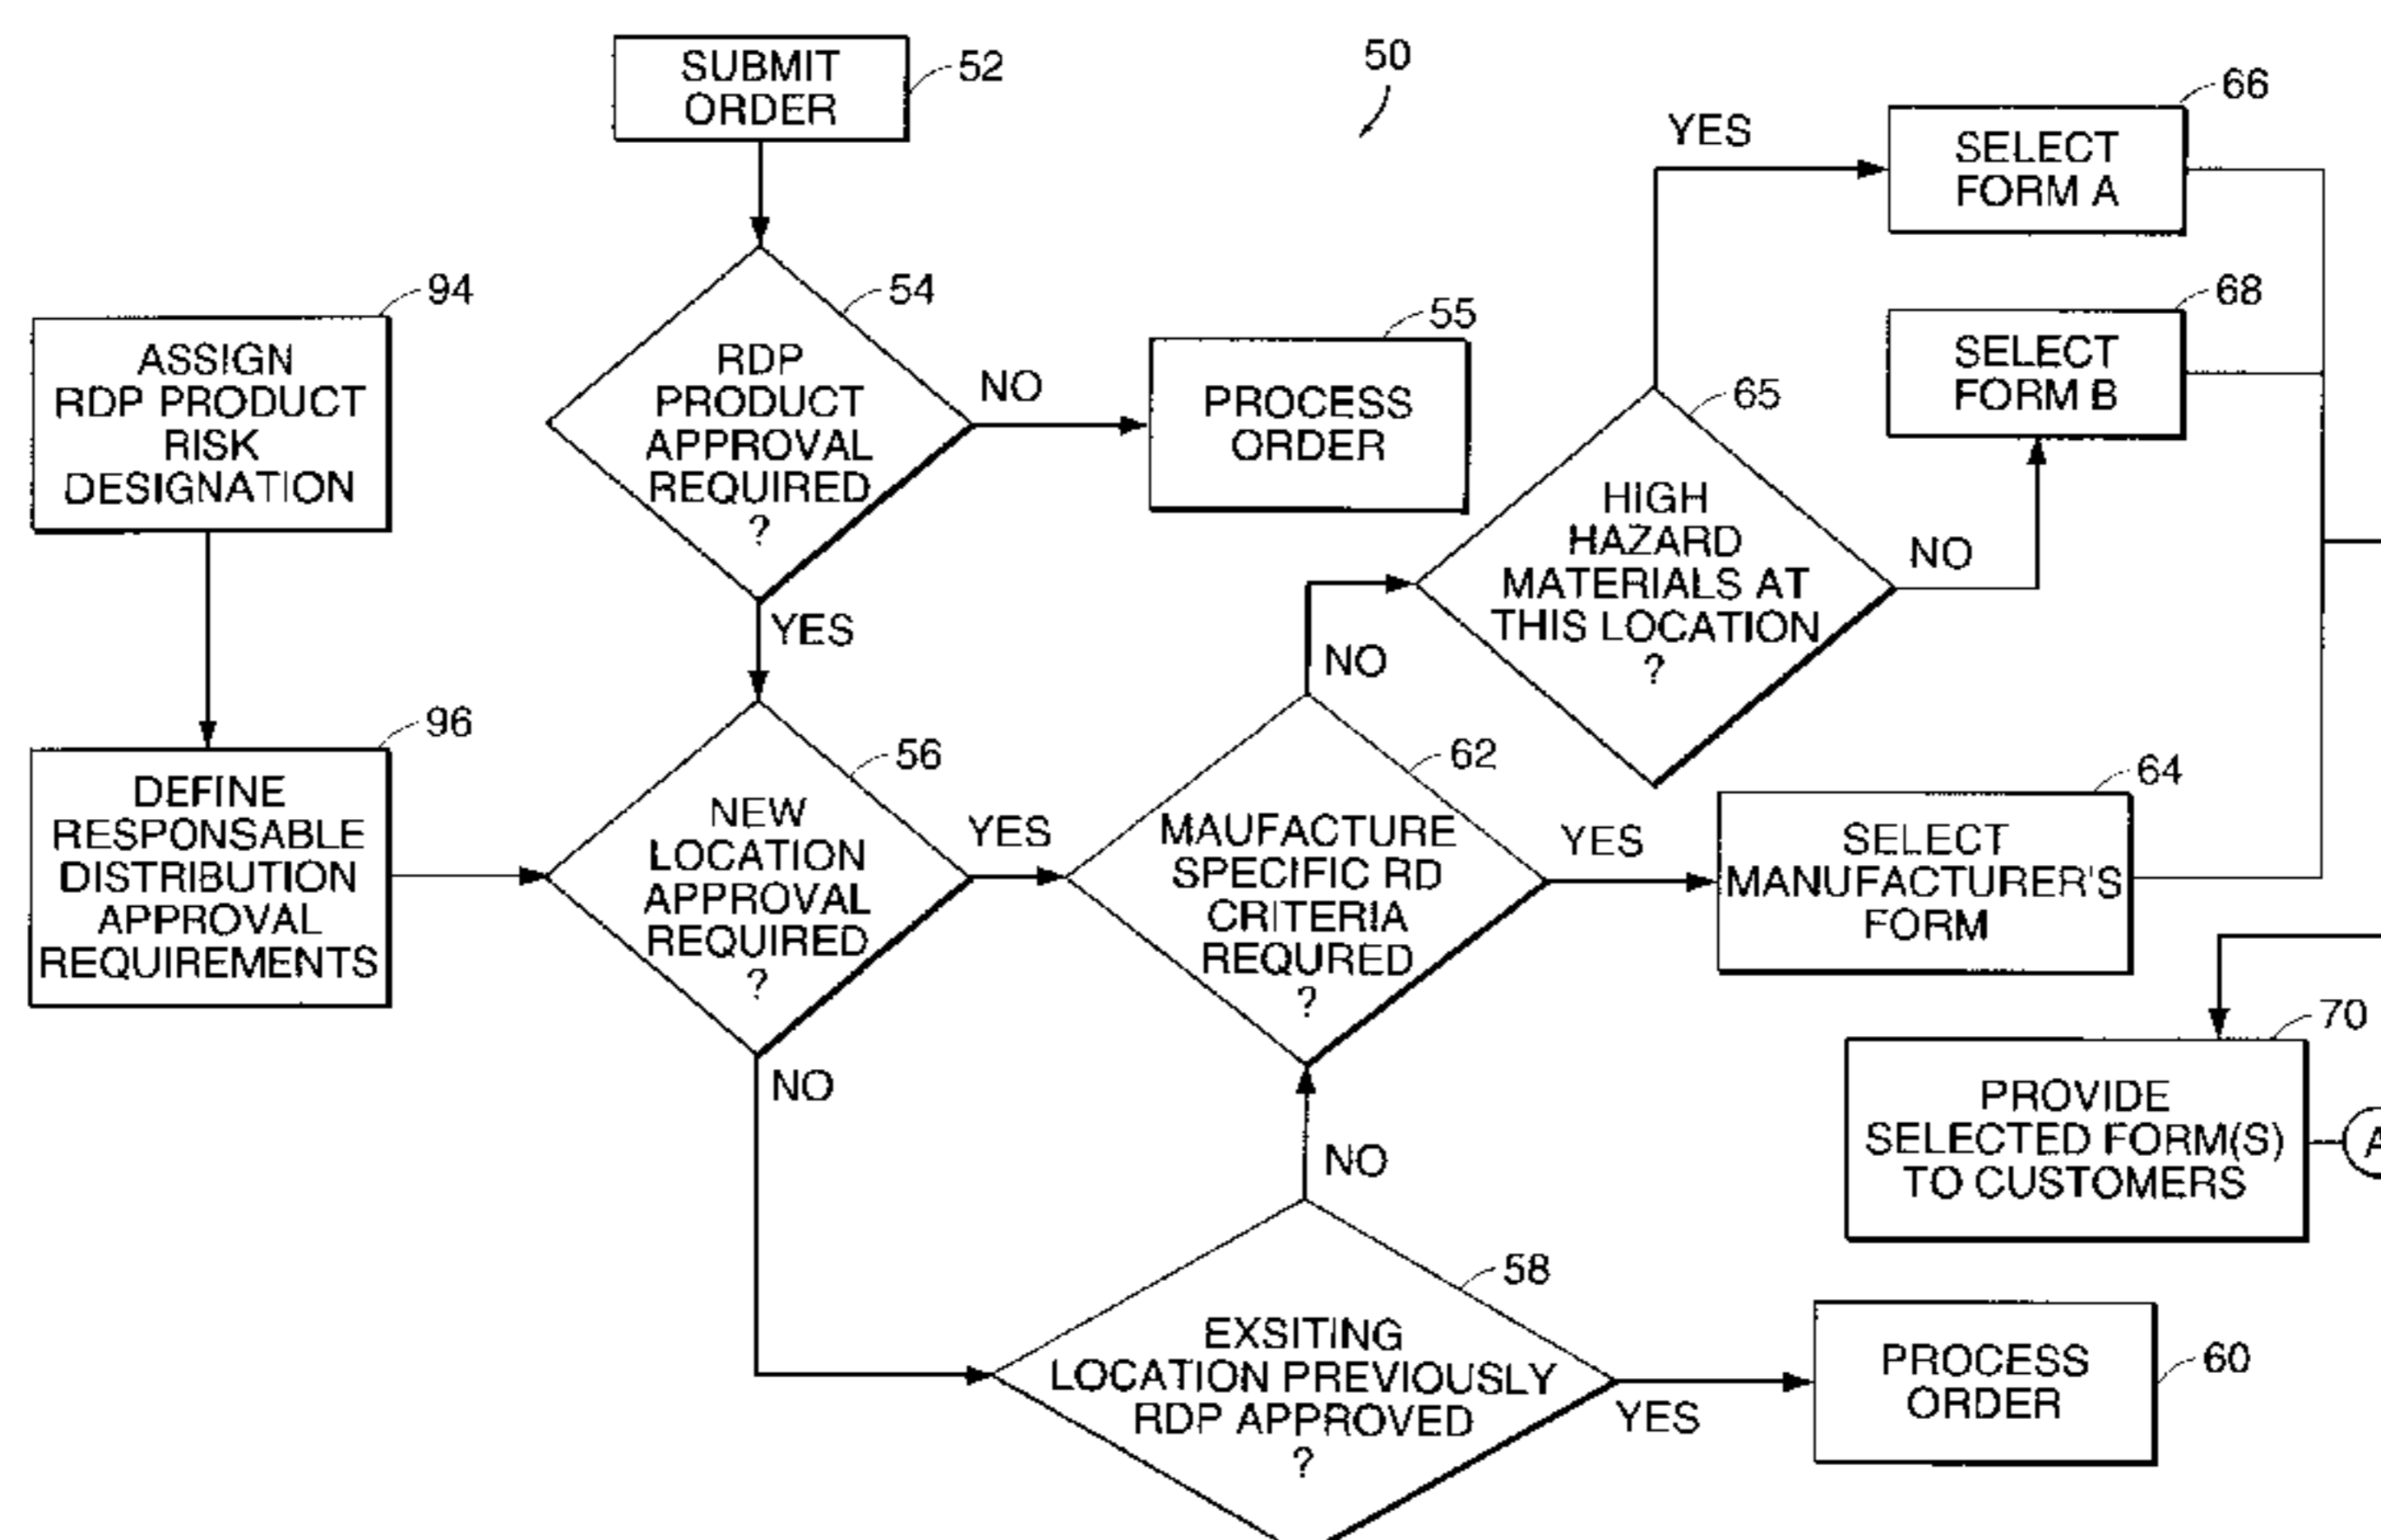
SUBMIT ORDER 52

50

YES

SELECT FORM A 66

94

ASSIGN RDP PRODUCT RISK DESIGNATION

RDP PRODUCT APPROVAL REQUIRED ? 54

NO

PROCESS ORDER 55

SELECT FORM B 68

65

HIGH HAZARD MATERIALS AT THIS LOCATION ?

NO

YES

NO

96

DEFINE RESPONSABLE DISTRIBUTION APPROVAL REQUIREMENTS

NEW LOCATION APPROVAL REQUIRED ? 56

YES

MAUFACTURE SPECIFIC RD CRITERIA REQURED ? 62

YES

SELECT MANUFACTURER'S FORM 64

NO

70

PROVIDE SELECTED FORM(S) TO CUSTOMERS

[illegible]

NO

EXSITING LOCATION PREVIOUSLY RDP APPROVED ? 58

YES

PROCESS ORDER 60